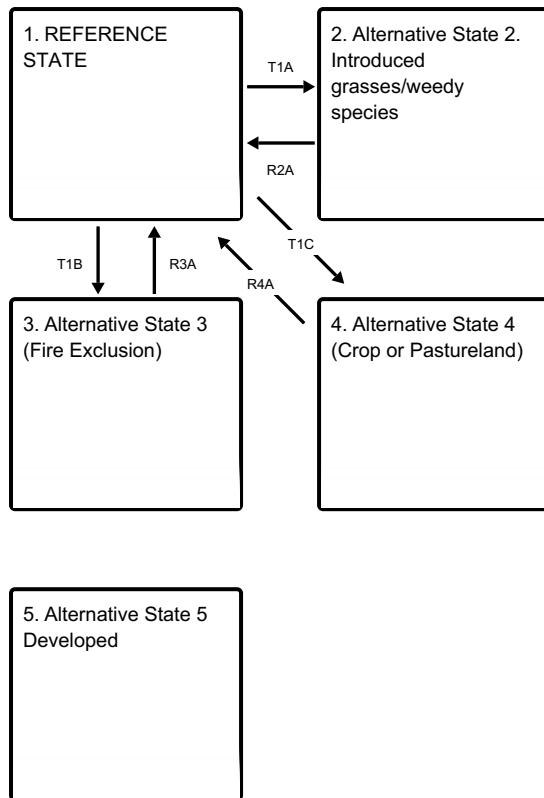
1. REFERENCE STATE

T1A

2. Alternative State 2. Introduced grasses/weedy species

R2A

T1B

R3A

T1C

R4A

3. Alternative State 3 (Fire Exclusion)

4. Alternative State 4 (Crop or Pastureland)

5. Alternative State 5 Developed